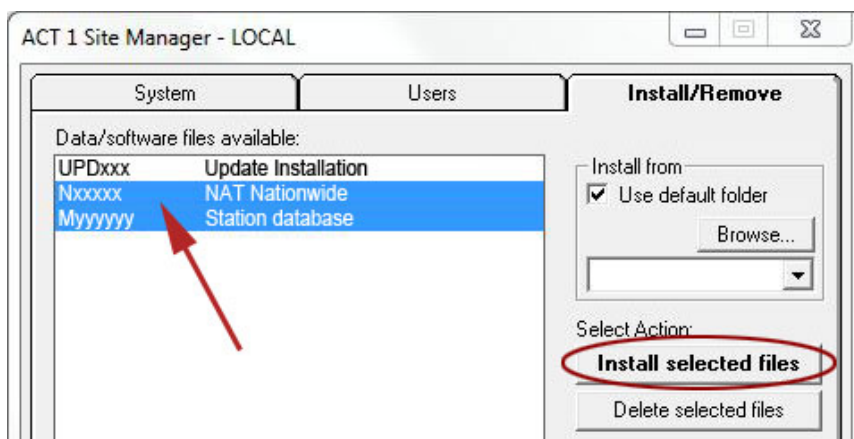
ACT 1 Site Manager - LOCAL

System | Users | Install/Remove

Data/software files available:

| | |
|---|---|
| UPDxxx | Update Installation |
| Nxxxxx | NAT Nationwide |
| Myyyyyy | Station database |

Install from
Use default folder
Browse...

Select Action:
Install selected files
Delete selected files